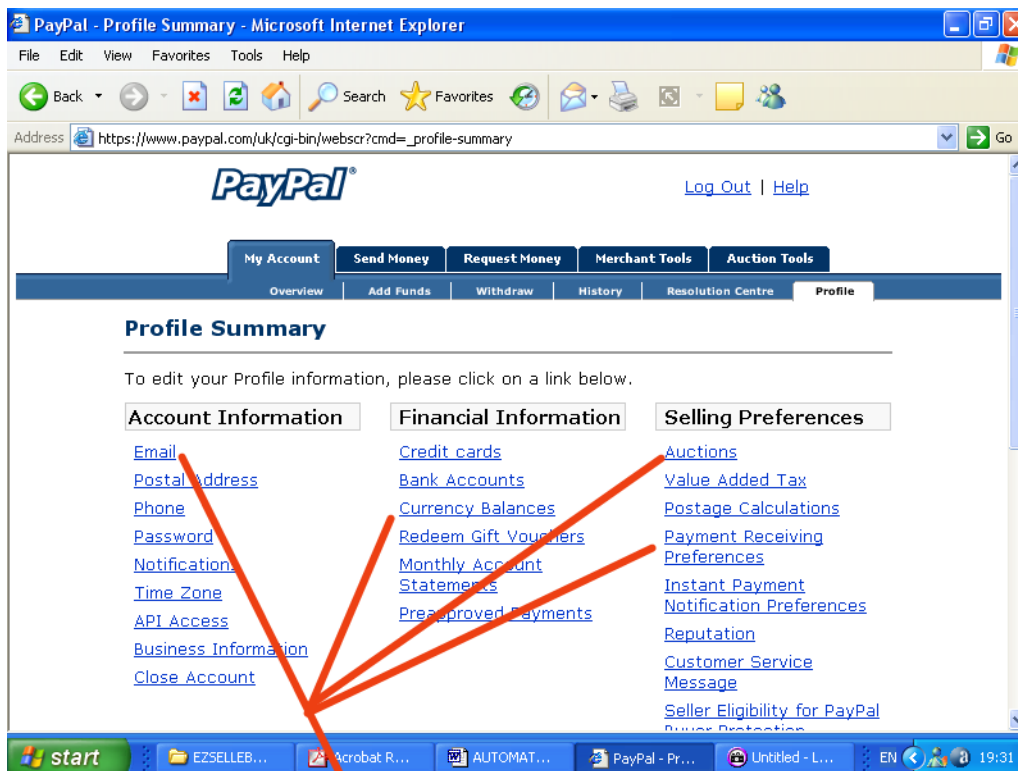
PayPal - Profile Summary - Microsoft Internet Explorer

File Edit View Favorites Tools Help

Back Search Favorites

Address https://www.paypal.com/uk/cgi-bin/webscr?cmd=_profile-summary Go

PayPal

Log Out | Help

My Account | Send Money | Request Money | Merchant Tools | Auction Tools

Overview | Add Funds | Withdraw | History | Resolution Centre | Profile

Profile Summary

To edit your Profile information, please click on a link below.

Account Information

Email
Postal Address
Phone
Password
Notifications
Time Zone
API Access
Business Information
Close Account

Financial Information

Credit cards
Bank Accounts
Currency Balances
Redeem Gift Vouchers
Monthly Account Statements
Preapproved Payments

Selling Preferences

Auctions
Value Added Tax
Postage Calculations
Payment Receiving Preferences
Instant Payment Notification Preferences
Reputation
Customer Service Message
Seller Eligibility for PayPal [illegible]

start | EZSELLEB... | Acrobat R... | AUTOMAT... | PayPal - Pr... | Untitled - L... | EN 19:31